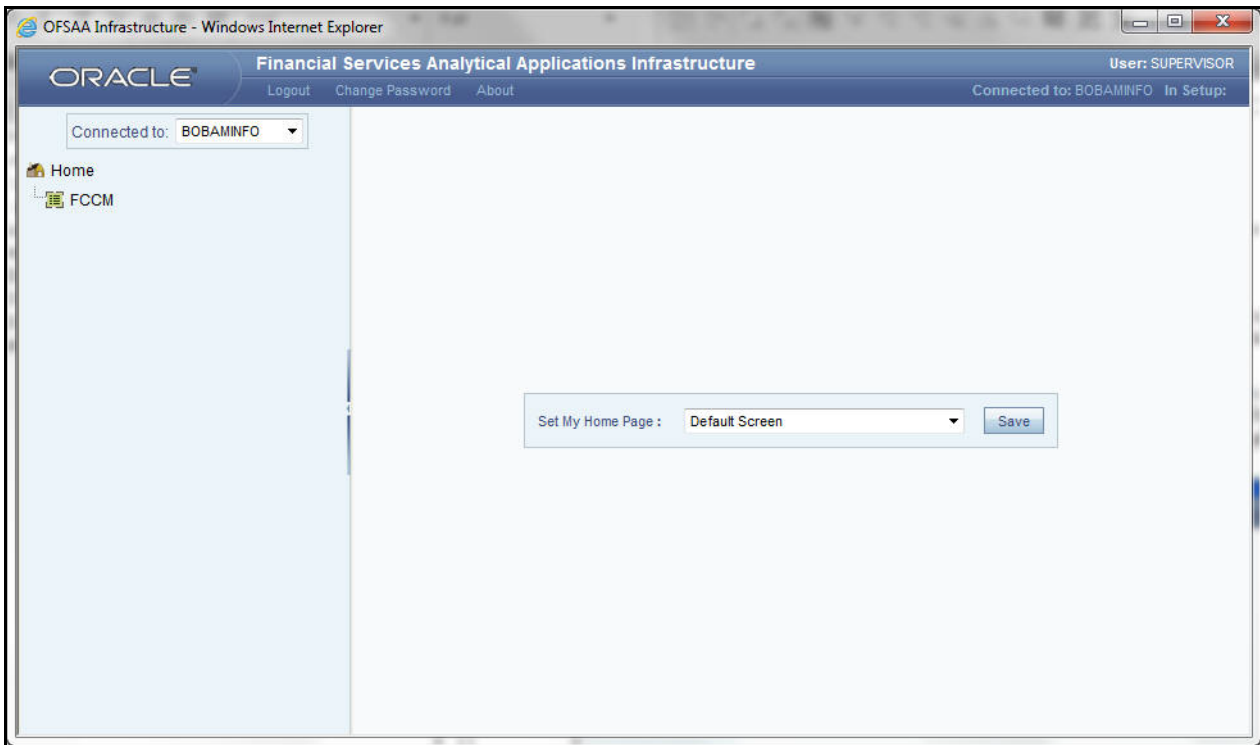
OFSAA Infrastructure - Windows Internet Explorer

ORACLE

Financial Services Analytical Applications Infrastructure

User: SUPERVISOR

Logout Change Password About

Connected to: BOBAMINFO In Setup:

Connected to: BOBAMINFO

Home

FCCM

Set My Home Page : Default Screen Save